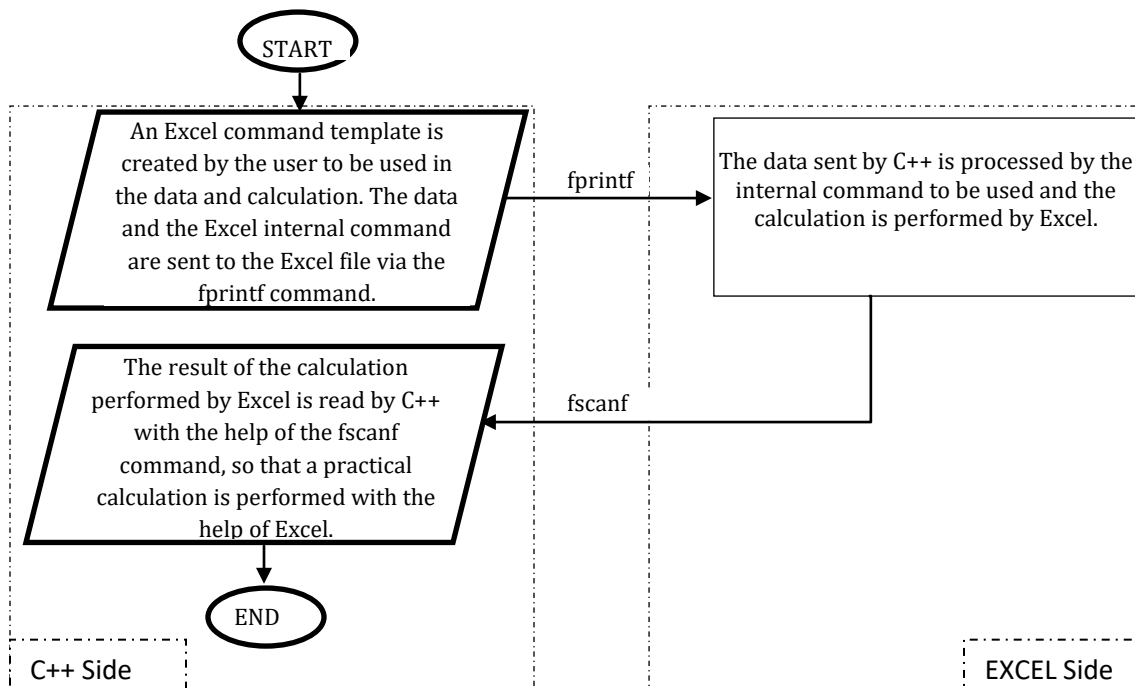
START

An Excel command template is created by the user to be used in the data and calculation. The data and the Excel internal command are sent to the Excel file via the fprintf command.

fprintf

The data sent by C++ is processed by the internal command to be used and the calculation is performed by Excel.

fscanf

The result of the calculation performed by Excel is read by C++ with the help of the fscanf command, so that a practical calculation is performed with the help of Excel.

END

C++ Side

EXCEL Side